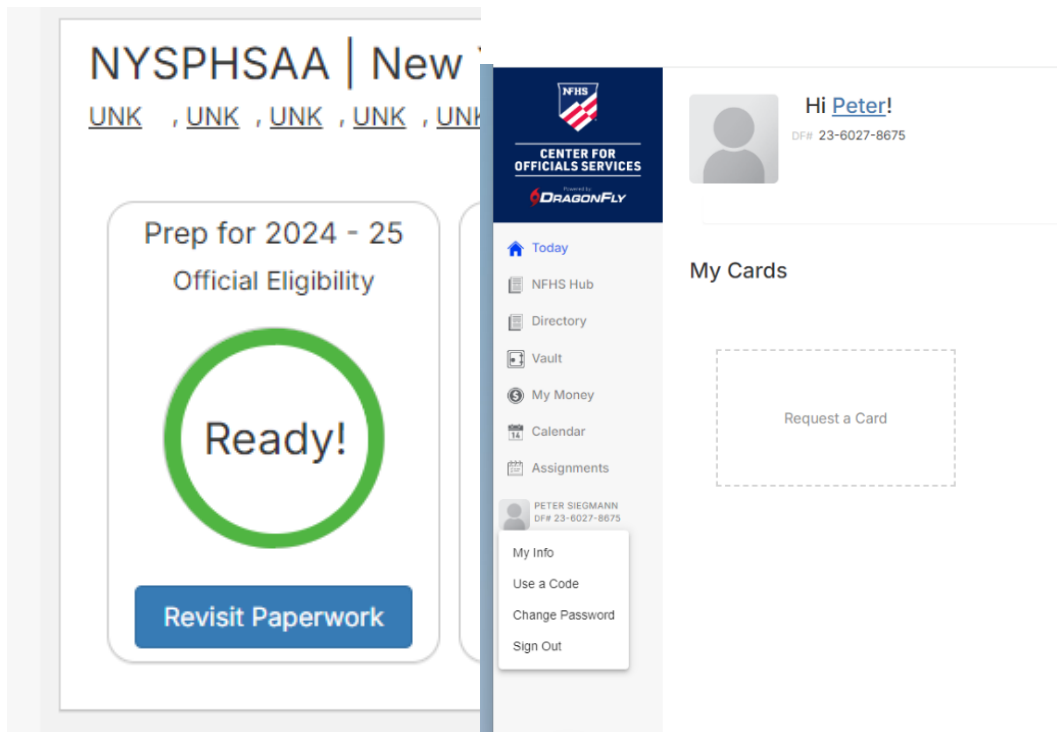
NYSPHSAA | New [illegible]

UNK , UNK , UNK , UNK , UN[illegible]

Prep for 2024 - 25

Official Eligibility

Ready!

Revisit Paperwork

NFHS

CENTER FOR OFFICIALS SERVICES

Powered by DRAGONFLY

Today

NFHS Hub

Directory

Vault

My Money

14

Calendar

Assignments

PETER SIEGMANN
DF# 23-6027-8675

My Info

Use a Code

Change Password

Sign Out

Hi Peter!

DF# 23-6027-8675

My Cards

Request a Card